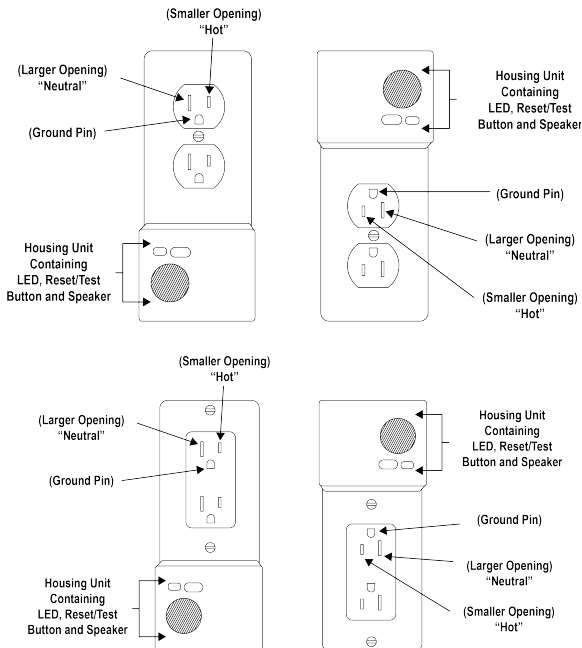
(Smaller Opening)
"Hot"

(Larger Opening)
"Neutral"

(Ground Pin)

Housing Unit
Containing
LED, Reset/Test
Button and Speaker

Housing Unit
Containing
LED, Reset/Test
Button and Speaker

(Ground Pin)

(Larger Opening)
"Neutral"

(Smaller Opening)
"Hot"

(Smaller Opening)
"Hot"

(Larger Opening)
"Neutral"

(Ground Pin)

Housing Unit
Containing
LED, Reset/Test
Button and Speaker

Housing Unit
Containing
LED, Reset/Test
Button and Speaker

(Ground Pin)

(Larger Opening)
"Neutral"

(Smaller Opening)
"Hot"